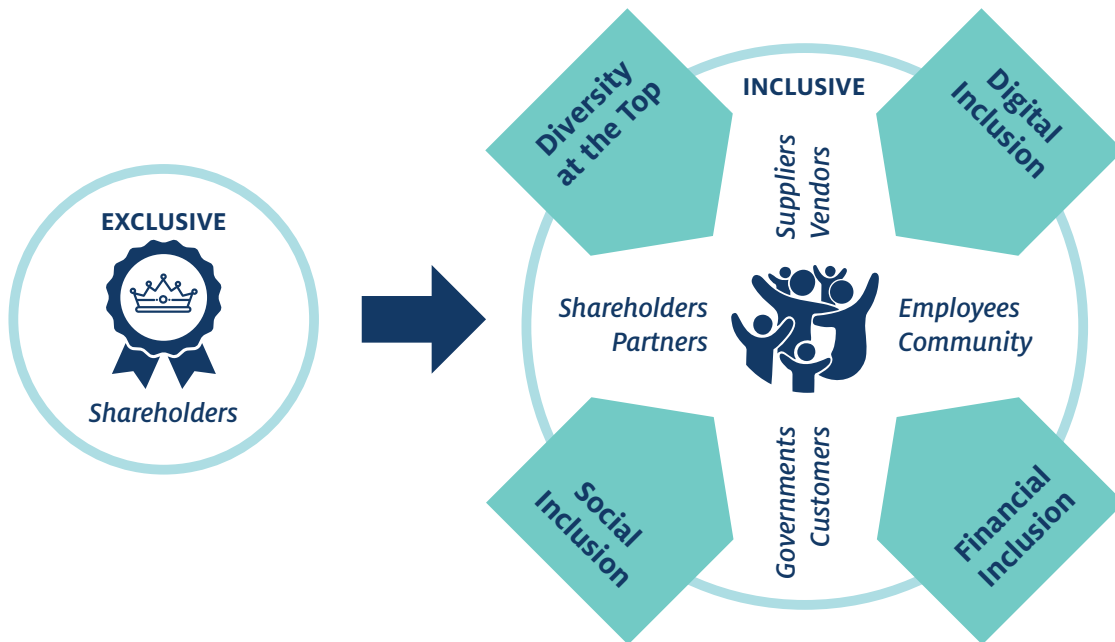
EXCLUSIVE

Shareholders

INCLUSIVE

Diversity at the Top

Digital Inclusion

Suppliers Vendors

Shareholders Partners

Employees Community

Governments Customers

Social Inclusion

Financial Inclusion